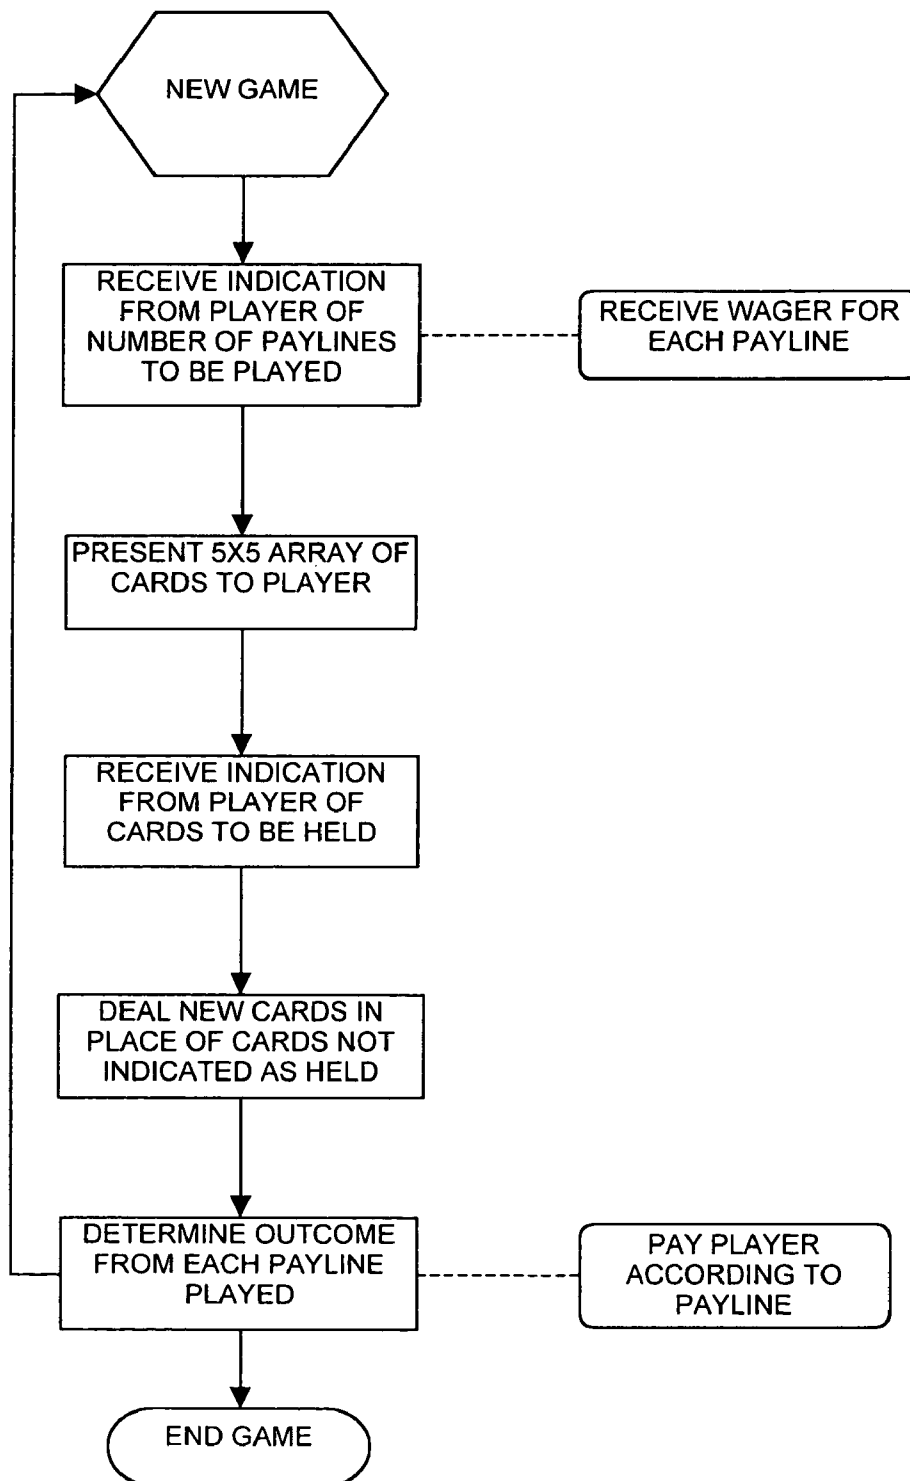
NEW GAME

RECEIVE INDICATION FROM PLAYER OF NUMBER OF PAYLINES TO BE PLAYED

RECEIVE WAGER FOR EACH PAYLINE

PRESENT 5X5 ARRAY OF CARDS TO PLAYER

RECEIVE INDICATION FROM PLAYER OF CARDS TO BE HELD

DEAL NEW CARDS IN PLACE OF CARDS NOT INDICATED AS HELD

DETERMINE OUTCOME FROM EACH PAYLINE PLAYED

PAY PLAYER ACCORDING TO PAYLINE

END GAME